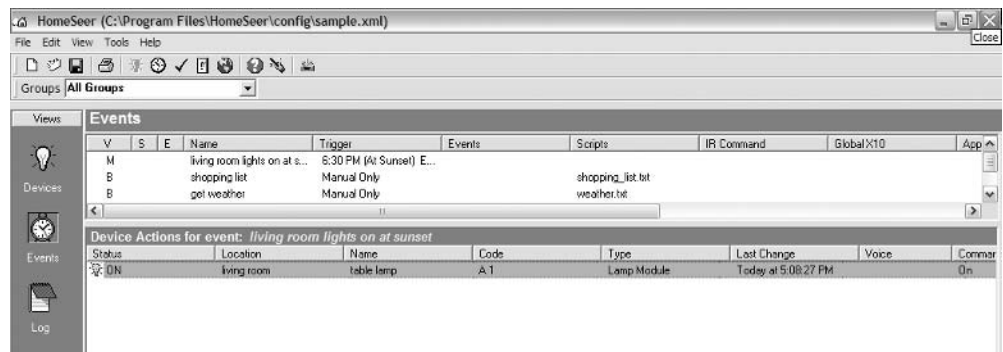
HomeSeer (C:\Program Files\HomeSeer\config\sample.xml)

Close

File Edit View Tools Help

Groups All Groups

Views

Devices

Events

Log

Events

| V | S | E | Name | Trigger | Events | Scripts | IR Command | Global X10 | App |
|---|---|---|---|---|---|---|---|---|---|
| M | | | living room lights on at s... | 6:30 PM (At Sunset) E... | | | | | |
| B | | | shopping list | Manual Only | | shopping_list.txt | | | |
| B | | | get weather | Manual Only | | weather.txt | | | |

Device Actions for event: living room lights on at sunset

| Status | Location | Name | Code | Type | Last Change | Voice | Commar |
|---|---|---|---|---|---|---|---|
| ON | living room | table lamp | A 1 | Lamp Module | Today at 5:08:27 PM | | On |